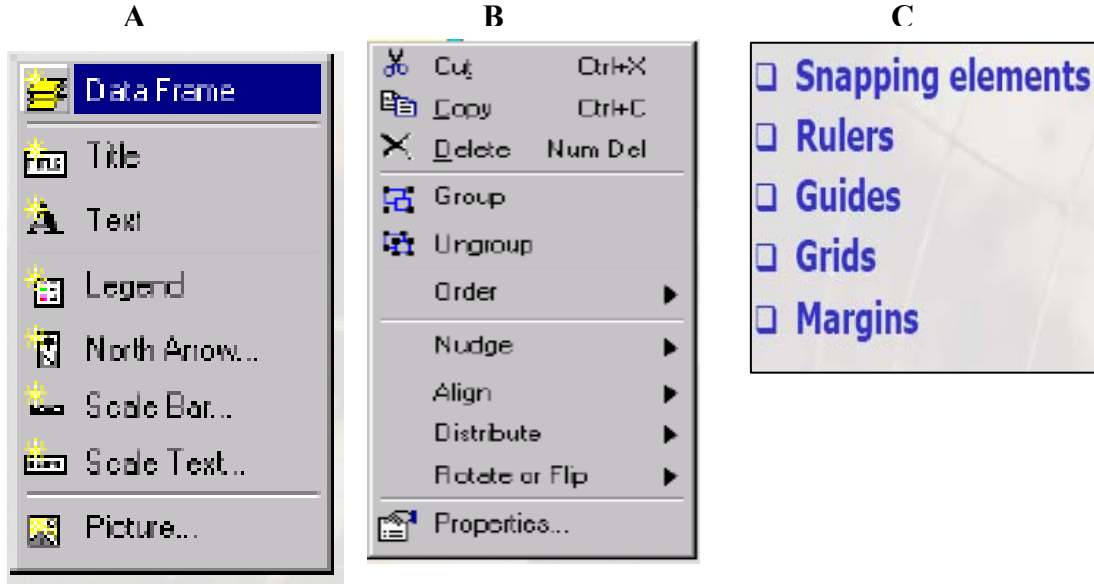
A

Data Frame

Title

Text

Legend

North Arrow...

Scale Bar...

Scale Text...

Picture...

B

Cut Ctrl+X

Copy Ctrl+C

Delete Num Del

Group

Ungroup

Order

Nudge

Align

Distribute

Rotate or Flip

Properties...

C

❑ Snapping elements

❑ Rulers

❑ Guides

❑ Grids

❑ Margins